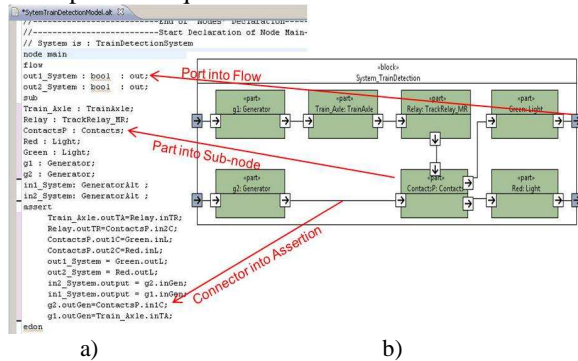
*SytemTrainDetectionModel.alt

//---------------------------End of Nodes Declaration-----
//---------------------------Start Declaration of Node Main-
// System is : TrainDetectionSystem
node main
flow
out1_System : bool : out;
out2_System : bool : out;
sub
Train_Axle : TrainAxle;
Relay : TrackRelay_MR;
ContactsP : Contacts;
Red : Light;
Green : Light;
g1 : Generator;
g2 : Generator;
in1_System: GeneratorAlt ;
in2_System: GeneratorAlt ;
assert
Train_Axle.outTA=Relay.inTR;
Relay.outTR=ContactsP.in2C;
ContactsP.out1C=Green.inL;
ContactsP.out2C=Red.inL;
out1_System = Green.outL;
out2_System = Red.outL;
in2_System.output = g2.inGen;
in1_System.output = g1.inGen;
g2.outGen=ContactsP.in1C;
g1.outGen=Train_Axle.inTA;
edon

Port into Flow

Part into Sub-node

Connector into Assertion

«block»
System_TrainDetection

«part»
g1: Generator

«part»
Train_Axle: TrainAxle

«part»
Relay: TrackRelay_MR

«part»
Green: Light

«part»
g2: Generator

«part»
ContactsP: Contacts

«part»
Red: Light

a)

b)